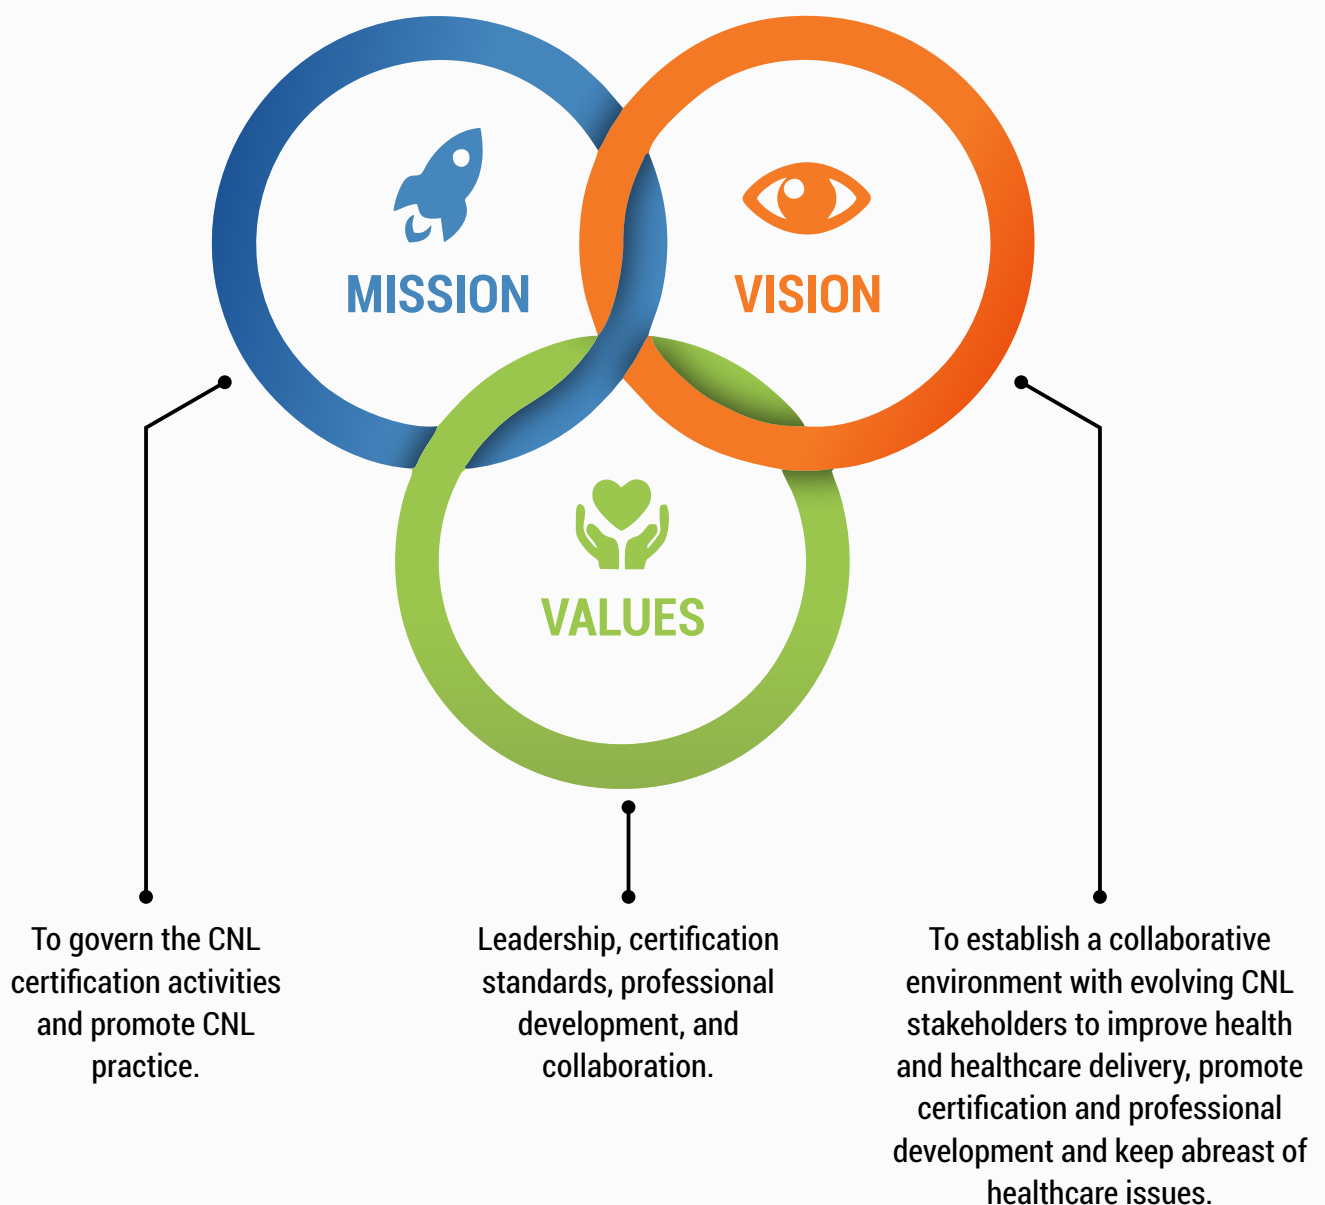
MISSION

VISION

VALUES

To govern the CNL certification activities and promote CNL practice.

Leadership, certification standards, professional development, and collaboration.

To establish a collaborative environment with evolving CNL stakeholders to improve health and healthcare delivery, promote certification and professional development and keep abreast of healthcare issues.